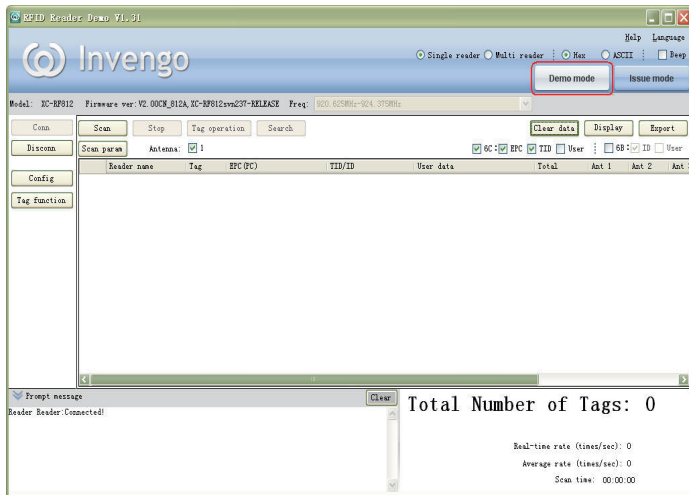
RFID Reader Demo V1.31

Invengo

Help Language

Single reader Multi reader Hex ASCII Beep

Demo mode Issue mode

Model: XC-RF812 Firmware ver: V2.00CN_812A, XC-RF812svn237-RELEASE Freq: 920.625MHz-924.375MHz

Conn

Disconn

Config

Tag function

Scan Stop Tag operation Search

Clear data Display Export

Scan param Antenna: 1

6C: EPC TID User 6B: ID User

| Reader name | Tag | EPC(PC) | TID/ID | User data | Total | Ant 1 | Ant 2 | Ant |
|---|---|---|---|---|---|---|---|---|

Prompt message

Clear

Reader Reader:Connected!

Total Number of Tags: 0

Real-time rate (times/sec): 0

Average rate (times/sec): 0

Scan time: 00:00:00